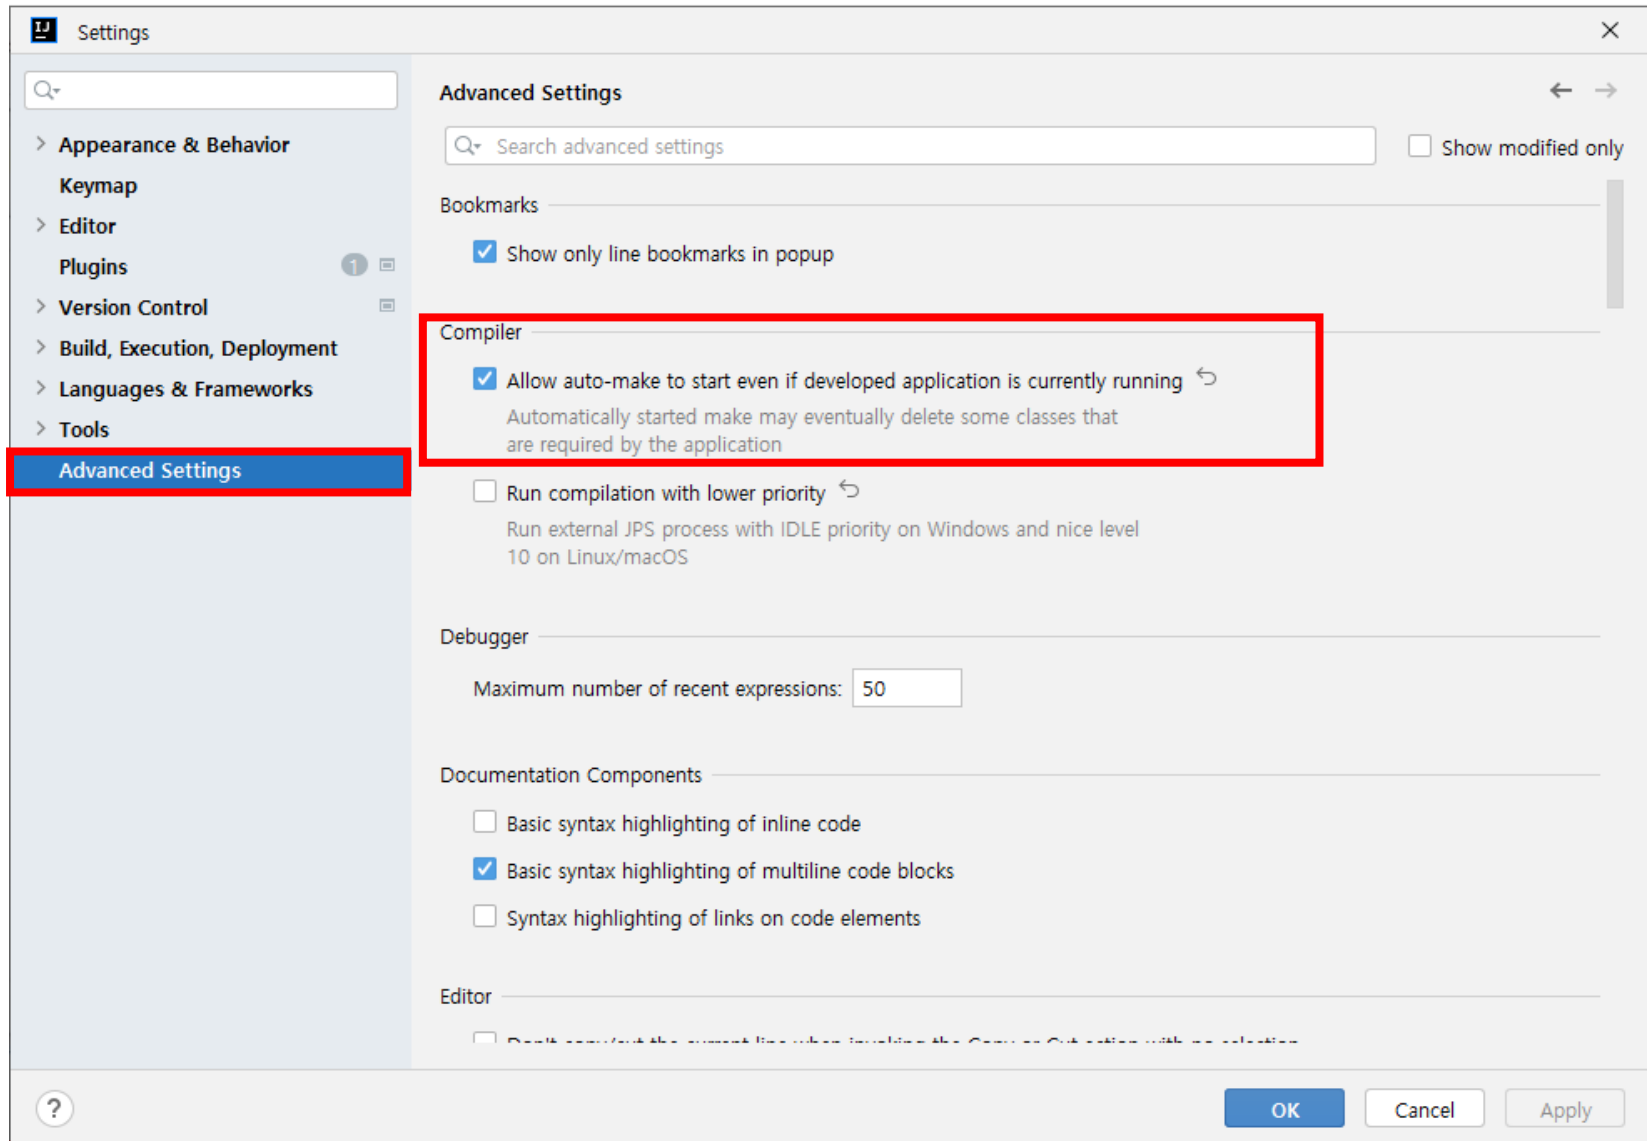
IJ Settings

Appearance & Behavior
Keymap
Editor
Plugins 1
Version Control
Build, Execution, Deployment
Languages & Frameworks
Tools
Advanced Settings

Advanced Settings

Search advanced settings

Show modified only

Bookmarks

Show only line bookmarks in popup

Compiler

Allow auto-make to start even if developed application is currently running

Automatically started make may eventually delete some classes that are required by the application

Run compilation with lower priority

Run external JPS process with IDLE priority on Windows and nice level 10 on Linux/macOS

Debugger

Maximum number of recent expressions: 50

Documentation Components

Basic syntax highlighting of inline code

Basic syntax highlighting of multiline code blocks

Syntax highlighting of links on code elements

Editor

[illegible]

?

OK Cancel Apply